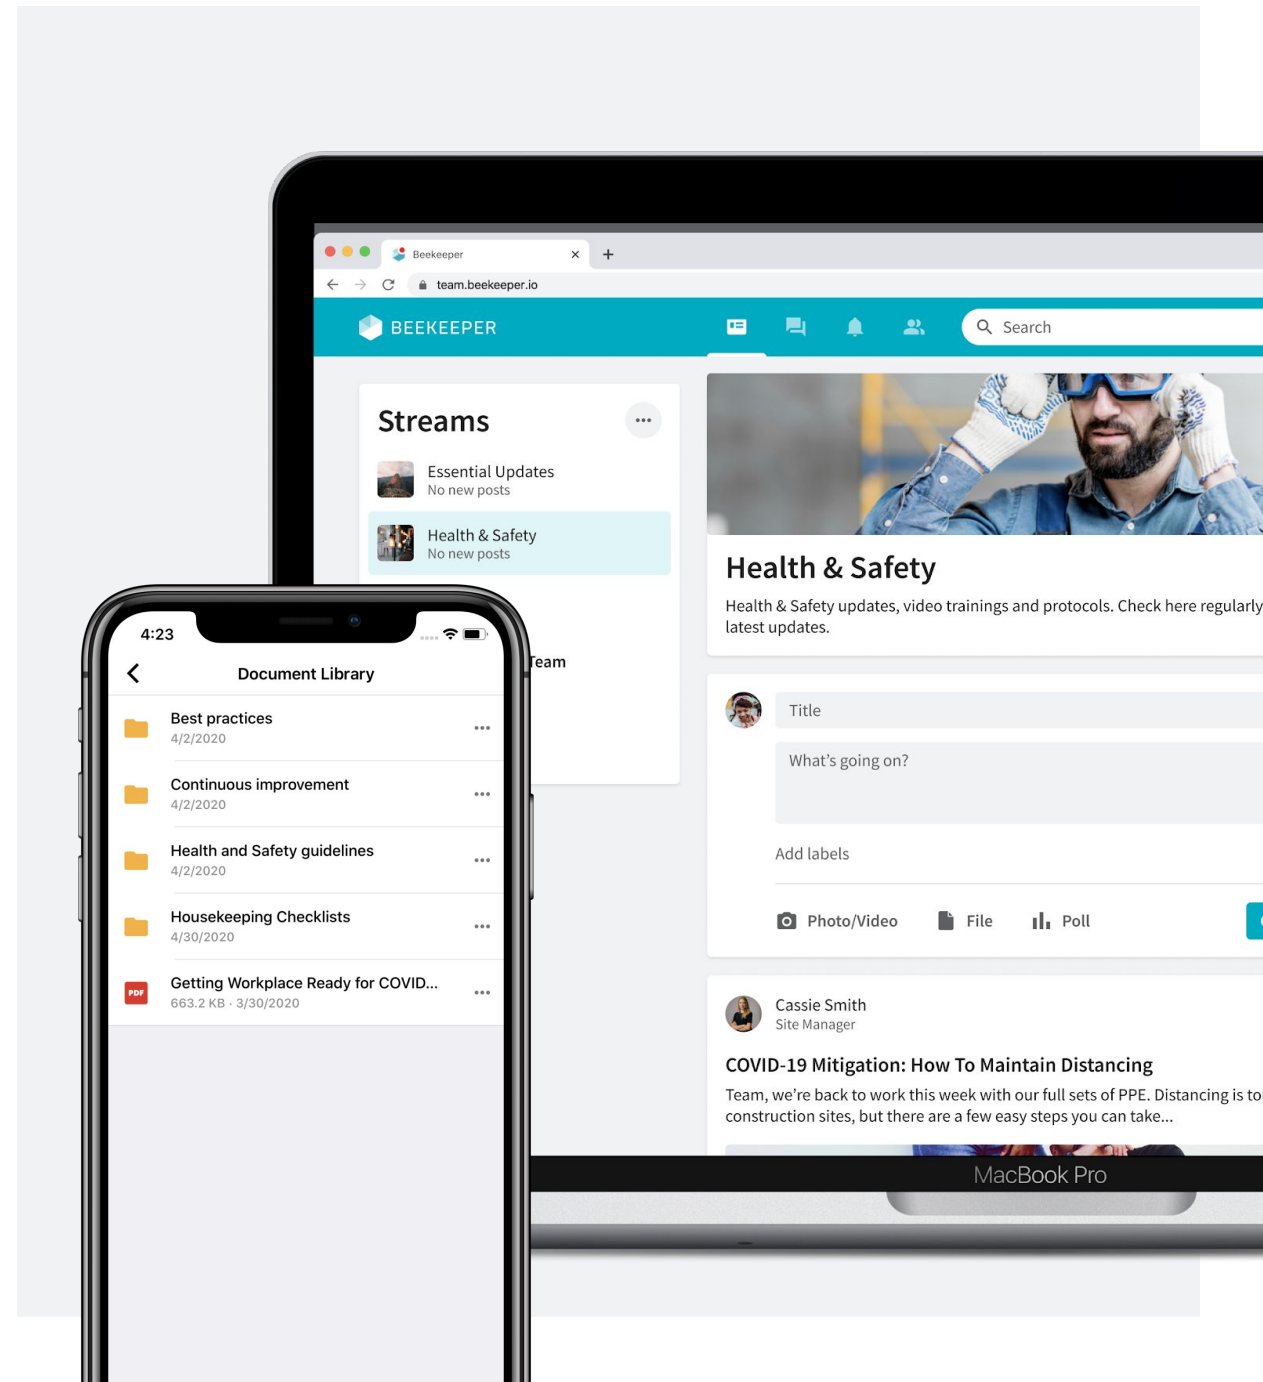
Beekeeper
team.beekeeper.io
BEEKEEPER
Search

Streams
Essential Updates
No new posts
Health & Safety
No new posts
Team

Health & Safety
Health & Safety updates, video trainings and protocols. Check here regularly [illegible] latest updates.

Title
What's going on?
Add labels
Photo/Video
File
Poll

Cassie Smith
Site Manager
COVID-19 Mitigation: How To Maintain Distancing
Team, we're back to work this week with our full sets of PPE. Distancing is to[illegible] construction sites, but there are a few easy steps you can take...

MacBook Pro

4:23
Document Library
Best practices
4/2/2020
Continuous improvement
4/2/2020
Health and Safety guidelines
4/2/2020
Housekeeping Checklists
4/30/2020
PDF
Getting Workplace Ready for COVID...
663.2 KB · 3/30/2020